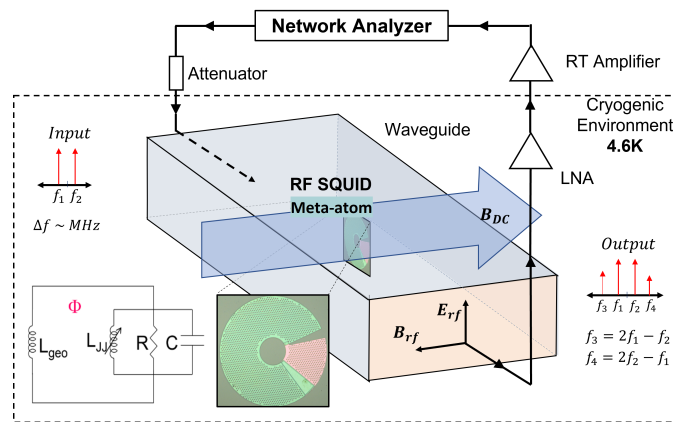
Network Analyzer

Attenuator

RT Amplifier

Cryogenic Environment 4.6K

Waveguide

LNA

Input

$f_1$ $f_2$

$\Delta f \sim MHz$

RF SQUID Meta-atom

$B_{DC}$

Output

$f_3$ $f_1$ $f_2$ $f_4$

$f_3 = 2f_1 - f_2$

$f_4 = 2f_2 - f_1$

$E_{rf}$

$B_{rf}$

$\Phi$

$L_{geo}$

$L_{JJ}$

R

C